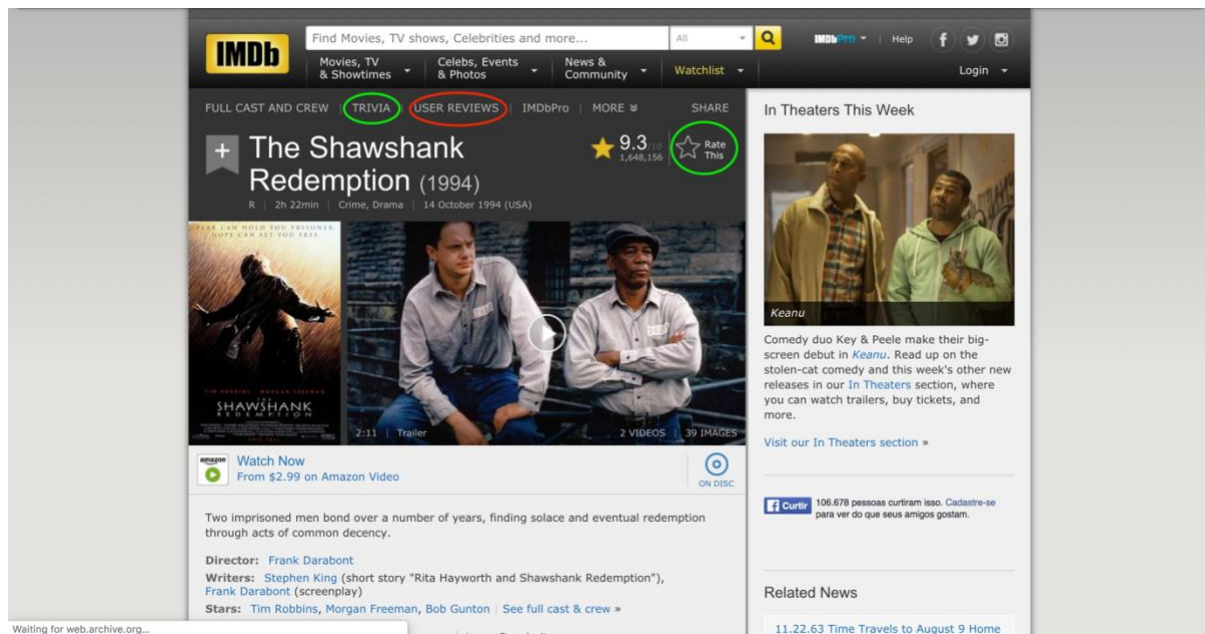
IMDb

Find Movies, TV shows, Celebrities and more...

All

IMDbPro | Help

Movies, TV & Showtimes

Celebs, Events & Photos

News & Community

Watchlist

Login

FULL CAST AND CREW | TRIVIA | USER REVIEWS | IMDbPro | MORE

SHARE

The Shawshank Redemption (1994)

9.3/10
1,648,156

Rate This

R | 2h 22min | Crime, Drama | 14 October 1994 (USA)

FEAR CAN HOLD YOU PRISONER. HOPE CAN SET YOU FREE.

TIM ROBBINS MORGAN FREEMAN

SHAWSHANK REDEMPTION

2:11 | Trailer

2 VIDEOS | 39 IMAGES

amazon

Watch Now
From $2.99 on Amazon Video

ON DISC

Two imprisoned men bond over a number of years, finding solace and eventual redemption through acts of common decency.

Director: Frank Darabont

Writers: Stephen King (short story "Rita Hayworth and Shawshank Redemption"), Frank Darabont (screenplay)

Stars: Tim Robbins, Morgan Freeman, Bob Gunton | See full cast & crew »

Waiting for web.archive.org...

In Theaters This Week

Keanu

Comedy duo Key & Peele make their big-screen debut in Keanu. Read up on the stolen-cat comedy and this week's other new releases in our In Theaters section, where you can watch trailers, buy tickets, and more.

Visit our In Theaters section »

Curtir 106.678 pessoas curtiram isso. Cadastre-se para ver do que seus amigos gostam.

Related News

11.22.63 Time Travels to August 9 Home